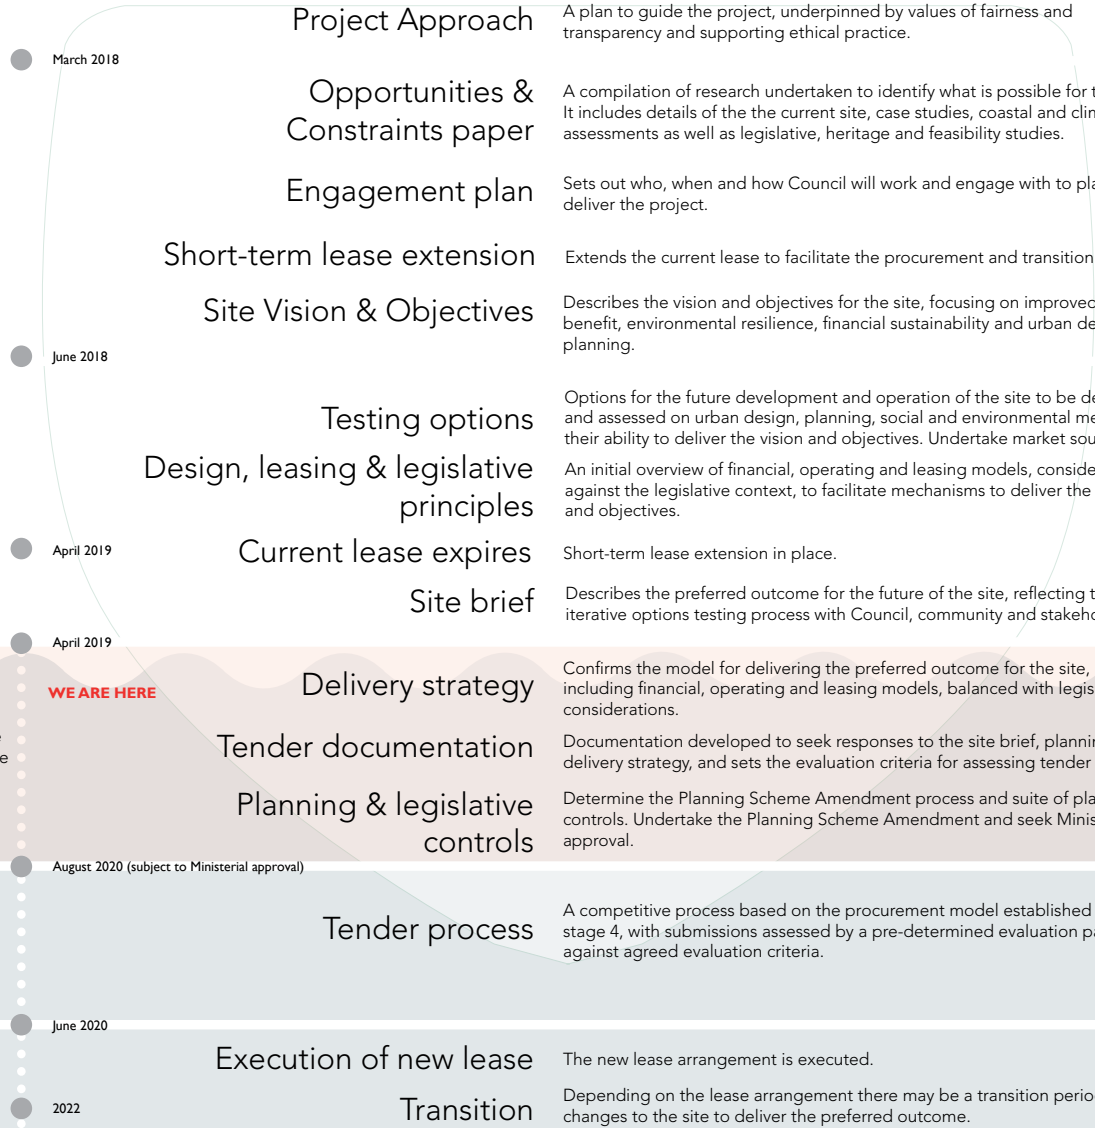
March 2018

Project Approach
A plan to guide the project, underpinned by values of fairness and transparency and supporting ethical practice.

Opportunities & Constraints paper
A compilation of research undertaken to identify what is possible for t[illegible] It includes details of the the current site, case studies, coastal and clim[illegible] assessments as well as legislative, heritage and feasibility studies.

Engagement plan
Sets out who, when and how Council will work and engage with to pla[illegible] deliver the project.

Short-term lease extension
Extends the current lease to facilitate the procurement and transition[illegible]

Site Vision & Objectives
Describes the vision and objectives for the site, focusing on improved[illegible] benefit, environmental resilience, financial sustainability and urban de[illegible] planning.

June 2018

Testing options
Options for the future development and operation of the site to be de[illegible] and assessed on urban design, planning, social and environmental me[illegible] their ability to deliver the vision and objectives. Undertake market sou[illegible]

Design, leasing & legislative principles
An initial overview of financial, operating and leasing models, conside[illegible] against the legislative context, to facilitate mechanisms to deliver the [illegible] and objectives.

April 2019

Current lease expires
Short-term lease extension in place.

Site brief
Describes the preferred outcome for the future of the site, reflecting t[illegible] iterative options testing process with Council, community and stakeho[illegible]

April 2019

WE ARE HERE

Delivery strategy
Confirms the model for delivering the preferred outcome for the site, including financial, operating and leasing models, balanced with legis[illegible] considerations.

Tender documentation
Documentation developed to seek responses to the site brief, plannin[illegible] delivery strategy, and sets the evaluation criteria for assessing tender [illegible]

Planning & legislative controls
Determine the Planning Scheme Amendment process and suite of pla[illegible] controls. Undertake the Planning Scheme Amendment and seek Minis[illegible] approval.

August 2020 (subject to Ministerial approval)

Tender process
A competitive process based on the procurement model established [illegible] stage 4, with submissions assessed by a pre-determined evaluation p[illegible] against agreed evaluation criteria.

June 2020

Execution of new lease
The new lease arrangement is executed.

2022

Transition
Depending on the lease arrangement there may be a transition perio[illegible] changes to the site to deliver the preferred outcome.